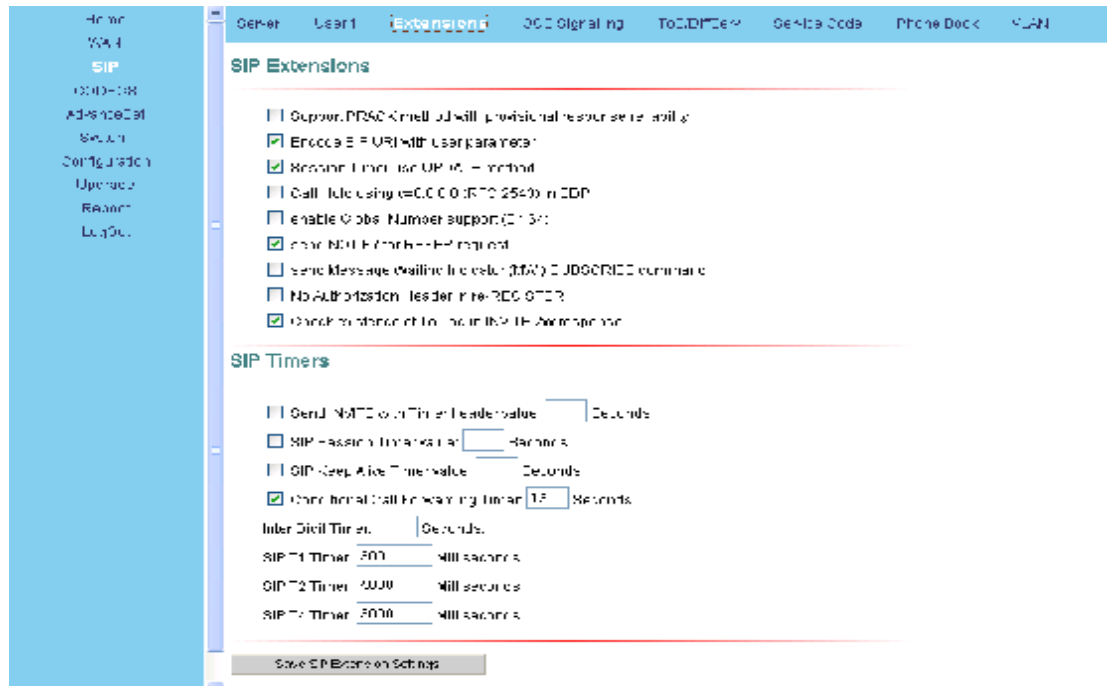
Home
WAN
SIP
CODECS
AdvanceSet
Security
Configuration
Upgrade
Reboot
LogOut

Server
User1
Extensions
DOD Signaling
ToDIDPlex
Service Code
Phone Book
VLAN

SIP Extensions

Support PRACK method with provisional response reliability
Encode SIP URI with User parameter
Session Timer use UPDATE method
Call Hold using c=0.0.0.0 (RFC 2543) in SDP
Enable Global Number support (E.164)
Send NOTIFY for REFER request
Send Message Waiting Indicator (MWI) SUBSCRIBE command
No Authorization Header in re-REGISTER
Check To Header of Incoming INVITE Authorization

SIP Timers

Send INVITE with Timer header value Seconds
SIP Session Timer value Seconds
SIP Keep Alive Timer value Seconds
Conditional Call Forwarding timer 15 Seconds
Inter Digit Timer Seconds
SIP T1 Timer 500 Milli seconds
SIP T2 Timer 4000 Milli seconds
SIP T4 Timer 5000 Milli seconds

Save SIP Extension Settings